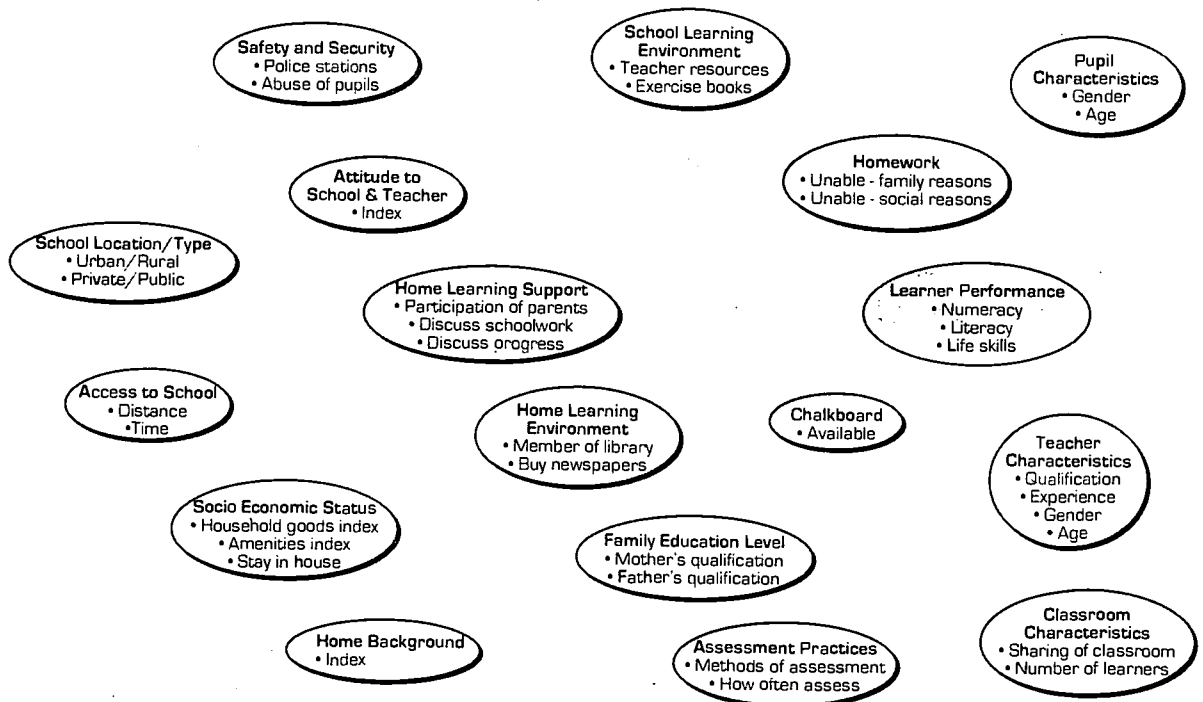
Safety and Security
• Police stations
• Abuse of pupils

School Learning Environment
• Teacher resources
• Exercise books

Pupil Characteristics
• Gender
• Age

Attitude to School & Teacher
• Index

Homework
• Unable - family reasons
• Unable - social reasons

School Location/Type
• Urban/Rural
• Private/Public

Home Learning Support
• Participation of parents
• Discuss schoolwork
• Discuss orogress

Learner Performance
• Numeracy
• Literacy
• Life skills

Access to School
• Distance
•Time

Home Learning Environment
• Member of library
• Buy newspapers

Chalkboard
• Available

Teacher Characteristics
• Qualification
• Experience
• Gender
• Age

Socio Economic Status
• Household goods index
• Amenities index
• Stay in house

Family Education Level
• Mother's qualification
• Father's qualification

Classroom Characteristics
• Sharing of classroom
• Number of learners

Home Background
• Index

Assessment Practices
• Methods of assessment
• How often assess